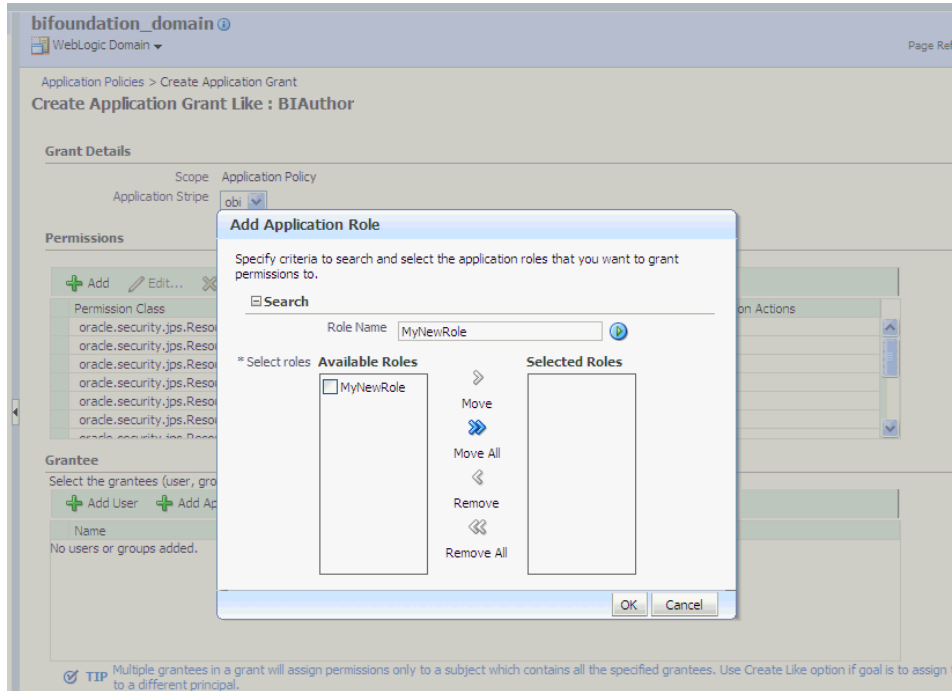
bifoundation_domain

WebLogic Domain

Page Ref

Application Policies > Create Application Grant

Create Application Grant Like : BIAuthor

Grant Details

Scope Application Policy

Application Stripe obi

Permissions

Add Edit...

Permission Class

oracle.security.jps.Reso

oracle.security.jps.Reso

oracle.security.jps.Reso

oracle.security.jps.Reso

oracle.security.jps.Reso

oracle.security.jps.Reso

on Actions

Grantee

Select the grantees (user, gro

Add User Add Ap

Name

No users or groups added.

Add Application Role

Specify criteria to search and select the application roles that you want to grant permissions to.

Search

Role Name MyNewRole

* Select roles Available Roles

MyNewRole

Move

Move All

Remove

Remove All

Selected Roles

OK Cancel

TIP Multiple grantees in a grant will assign permissions only to a subject which contains all the specified grantees. Use Create Like option if goal is to assign to a different principal.